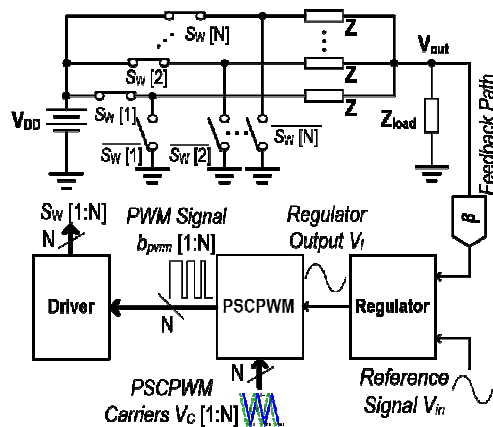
$S_W$ [N]

Z

Z

Z

$S_W$ [2]

$\mathbf{V_{out}}$

$S_W$ [1]

$\mathbf{V_{DD}}$

$\overline{S_W}$ [1]

$\overline{S_W}$ [2]

$\overline{S_W [N]}$

$\mathbf{Z_{load}}$

Feedback Path

$\beta$

$S_W$ [1:N]

N

PWM Signal $b_{pwm}$ [1:N]

Regulator Output $V_f$

Driver

N

PSCPWM

Regulator

N

PSCPWM Carriers $V_C$ [1:N]

Reference Signal $V_{in}$